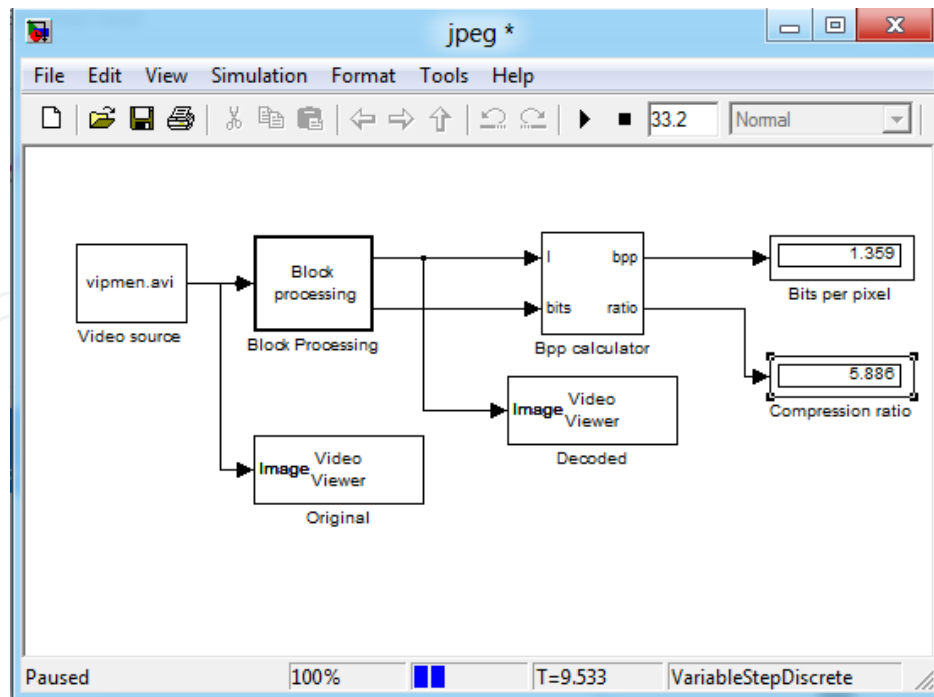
jpeg *

File Edit View Simulation Format Tools Help

33.2 Normal

vipmen.avi

Video source

Block processing

Block Processing

I bpp

bits ratio

Bpp calculator

1.359

Bits per pixel

5.886

Compression ratio

Image Video Viewer

Decoded

Image Video Viewer

Original

Paused 100% T=9.533 VariableStepDiscrete